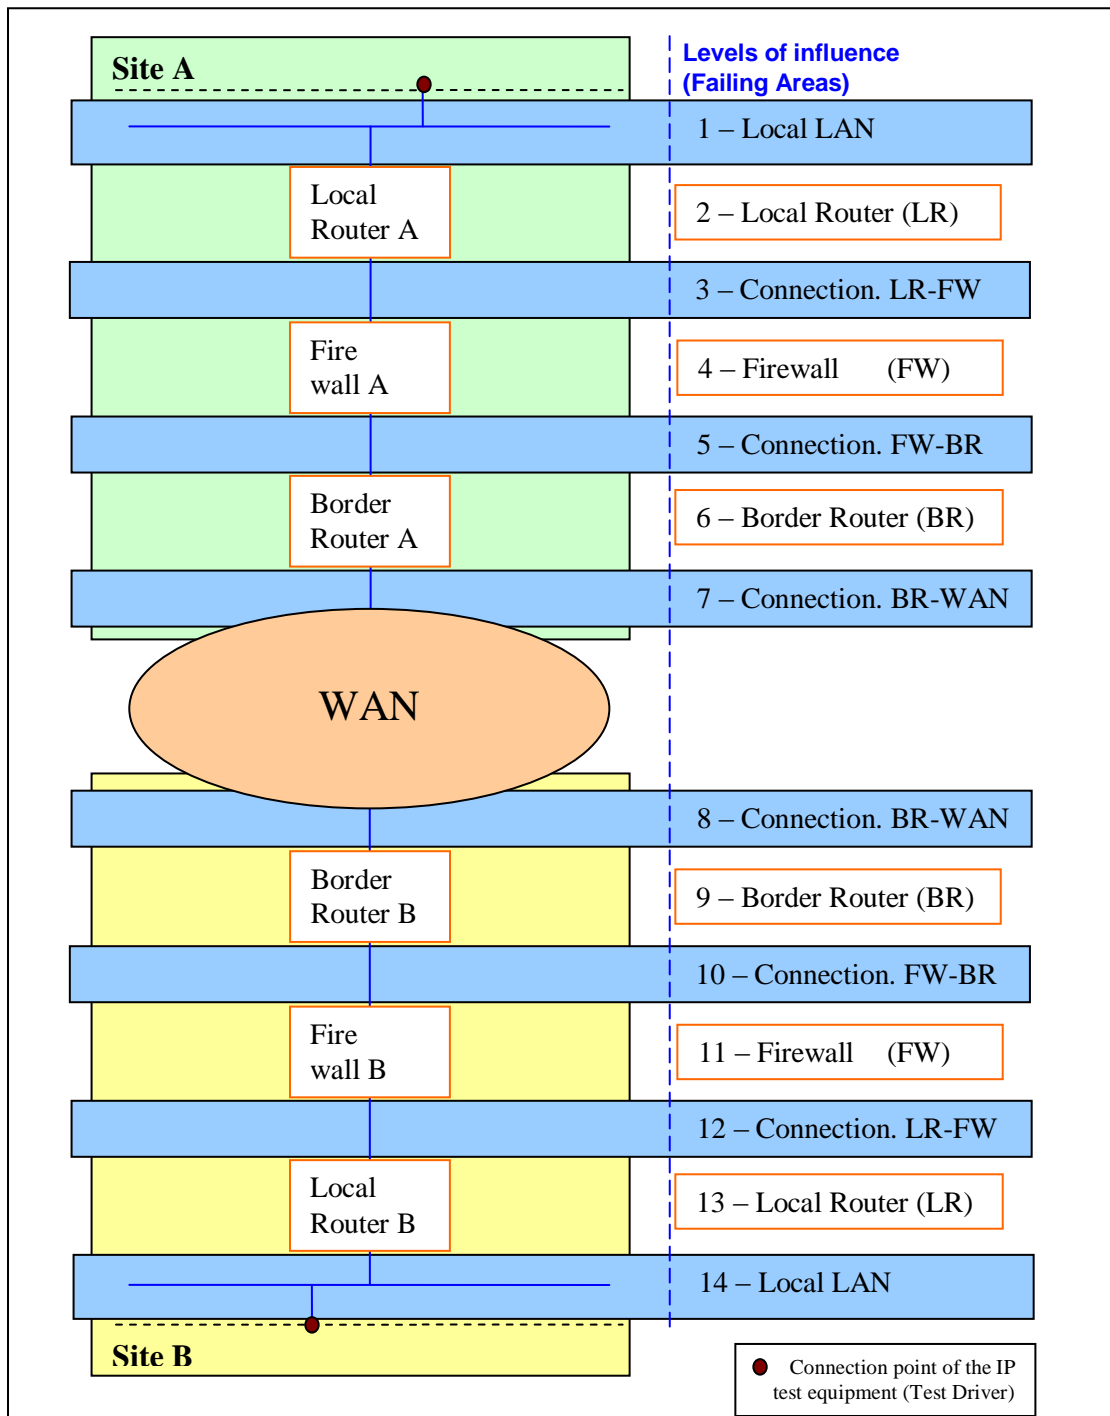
Site A

Levels of influence (Failing Areas)

1 – Local LAN

Local Router A

2 – Local Router (LR)

3 – Connection. LR-FW

Fire wall A

4 – Firewall (FW)

5 – Connection. FW-BR

Border Router A

6 – Border Router (BR)

7 – Connection. BR-WAN

WAN

8 – Connection. BR-WAN

Border Router B

9 – Border Router (BR)

10 – Connection. FW-BR

Fire wall B

11 – Firewall (FW)

12 – Connection. LR-FW

Local Router B

13 – Local Router (LR)

14 – Local LAN

Site B

Connection point of the IP test equipment (Test Driver)